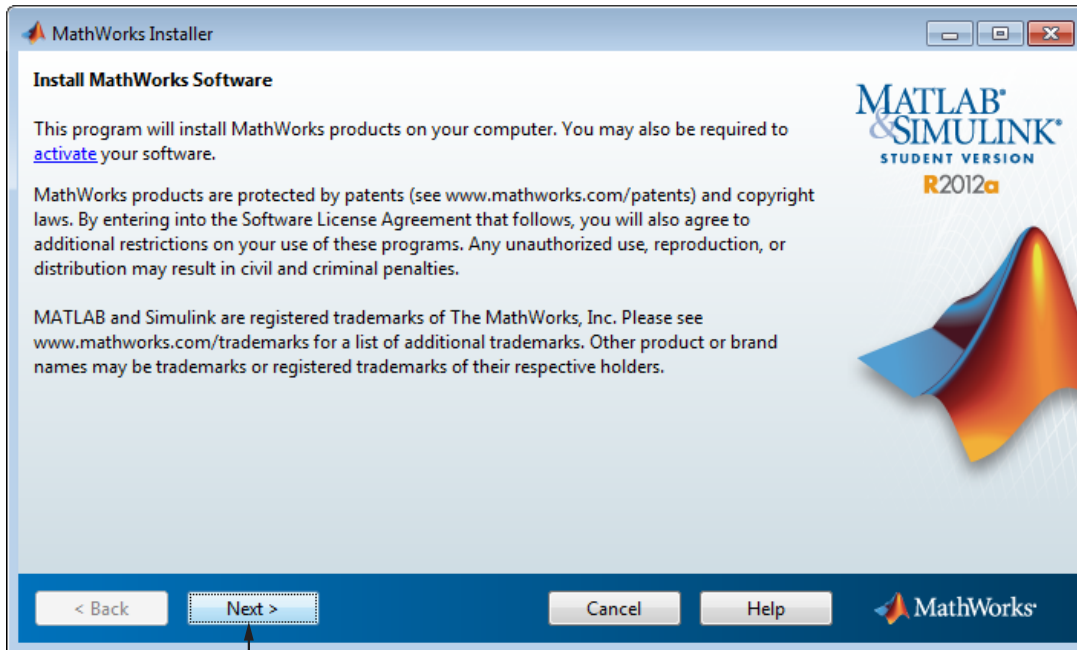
MathWorks Installer

Install MathWorks Software

This program will install MathWorks products on your computer. You may also be required to activate your software.

MathWorks products are protected by patents (see www.mathworks.com/patents) and copyright laws. By entering into the Software License Agreement that follows, you will also agree to additional restrictions on your use of these programs. Any unauthorized use, reproduction, or distribution may result in civil and criminal penalties.

MATLAB and Simulink are registered trademarks of The MathWorks, Inc. Please see www.mathworks.com/trademarks for a list of additional trademarks. Other product or brand names may be trademarks or registered trademarks of their respective holders.

MATLAB® & SIMULINK® STUDENT VERSION R2012a

< Back

Next >

Cancel

Help

MathWorks®